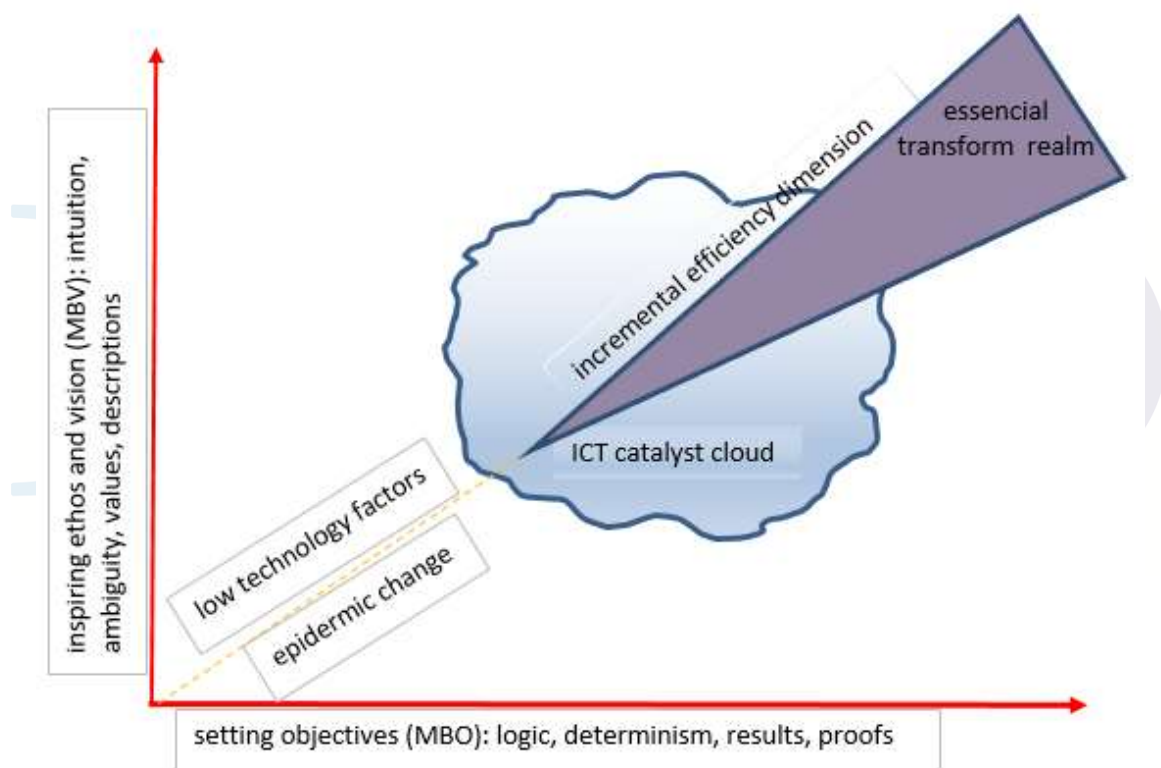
inspiring ethos and vision (MBV): intuition, ambiguity, values, descriptions

essencial transform realm

incremental efficiency dimension

ICT catalyst cloud

low technology factors

epidermic change

setting objectives (MBO): logic, determinism, results, proofs